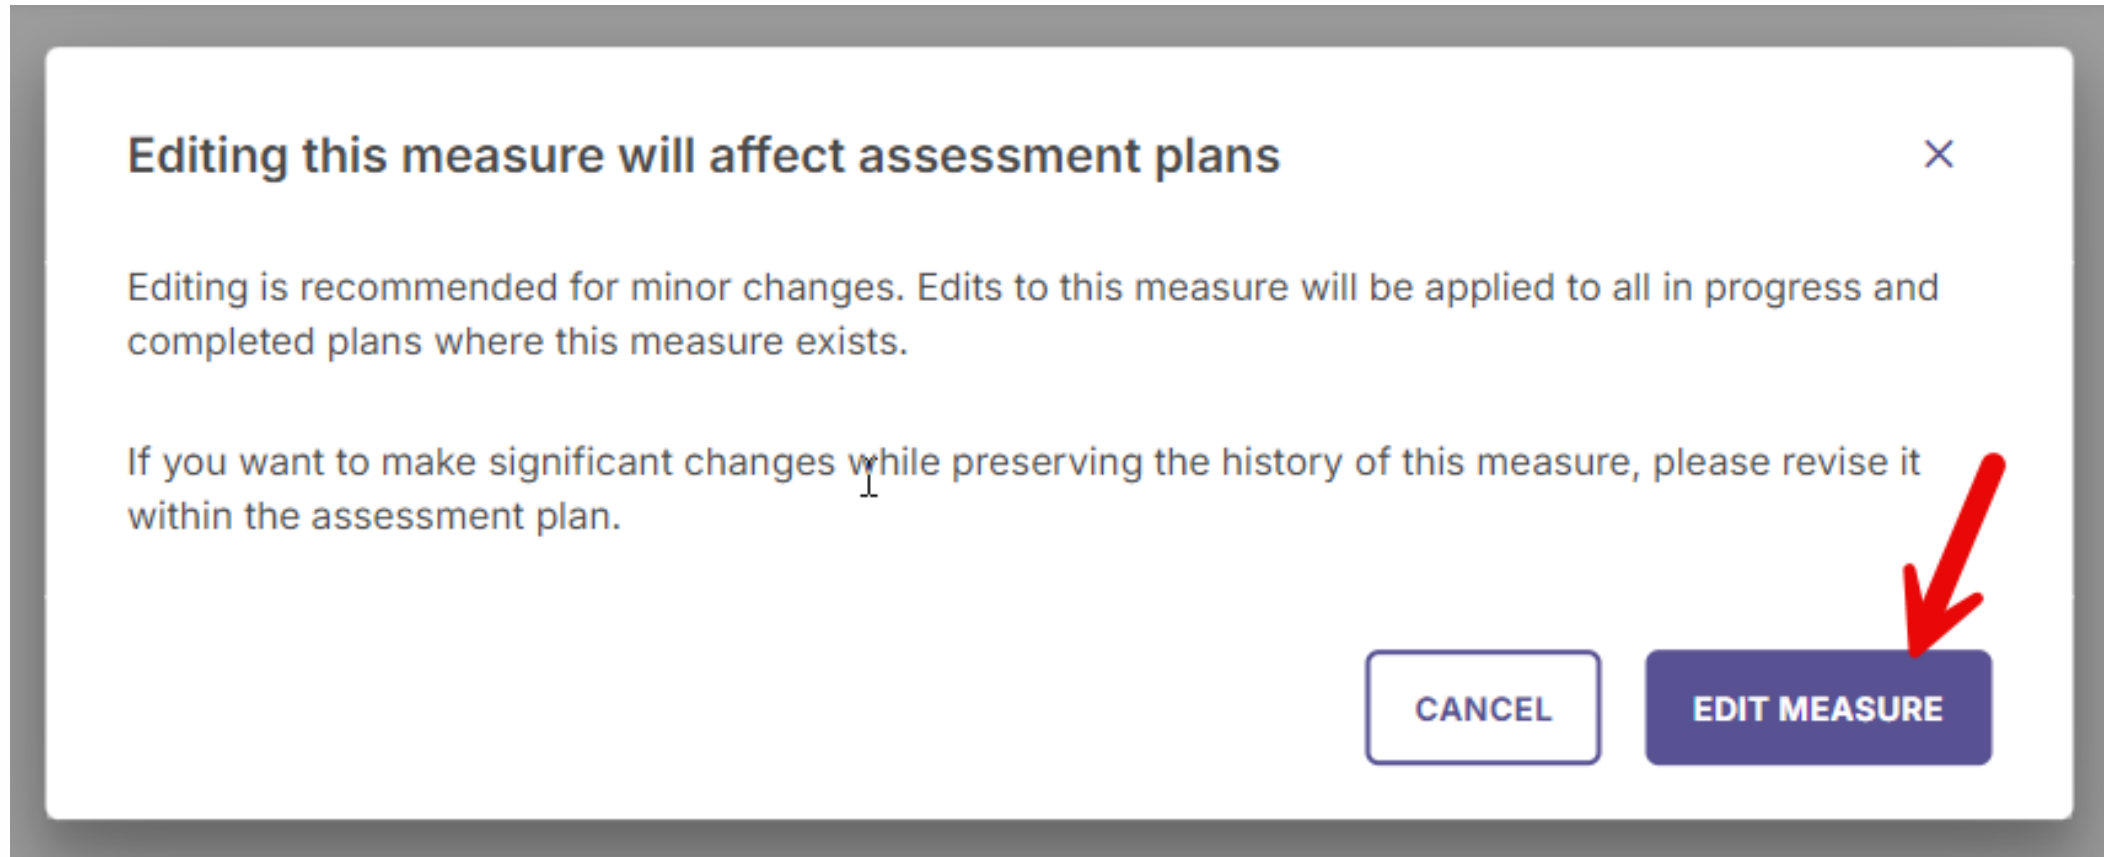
Editing this measure will affect assessment plans

Editing is recommended for minor changes. Edits to this measure will be applied to all in progress and completed plans where this measure exists.

If you want to make significant changes while preserving the history of this measure, please revise it within the assessment plan.

CANCEL

EDIT MEASURE